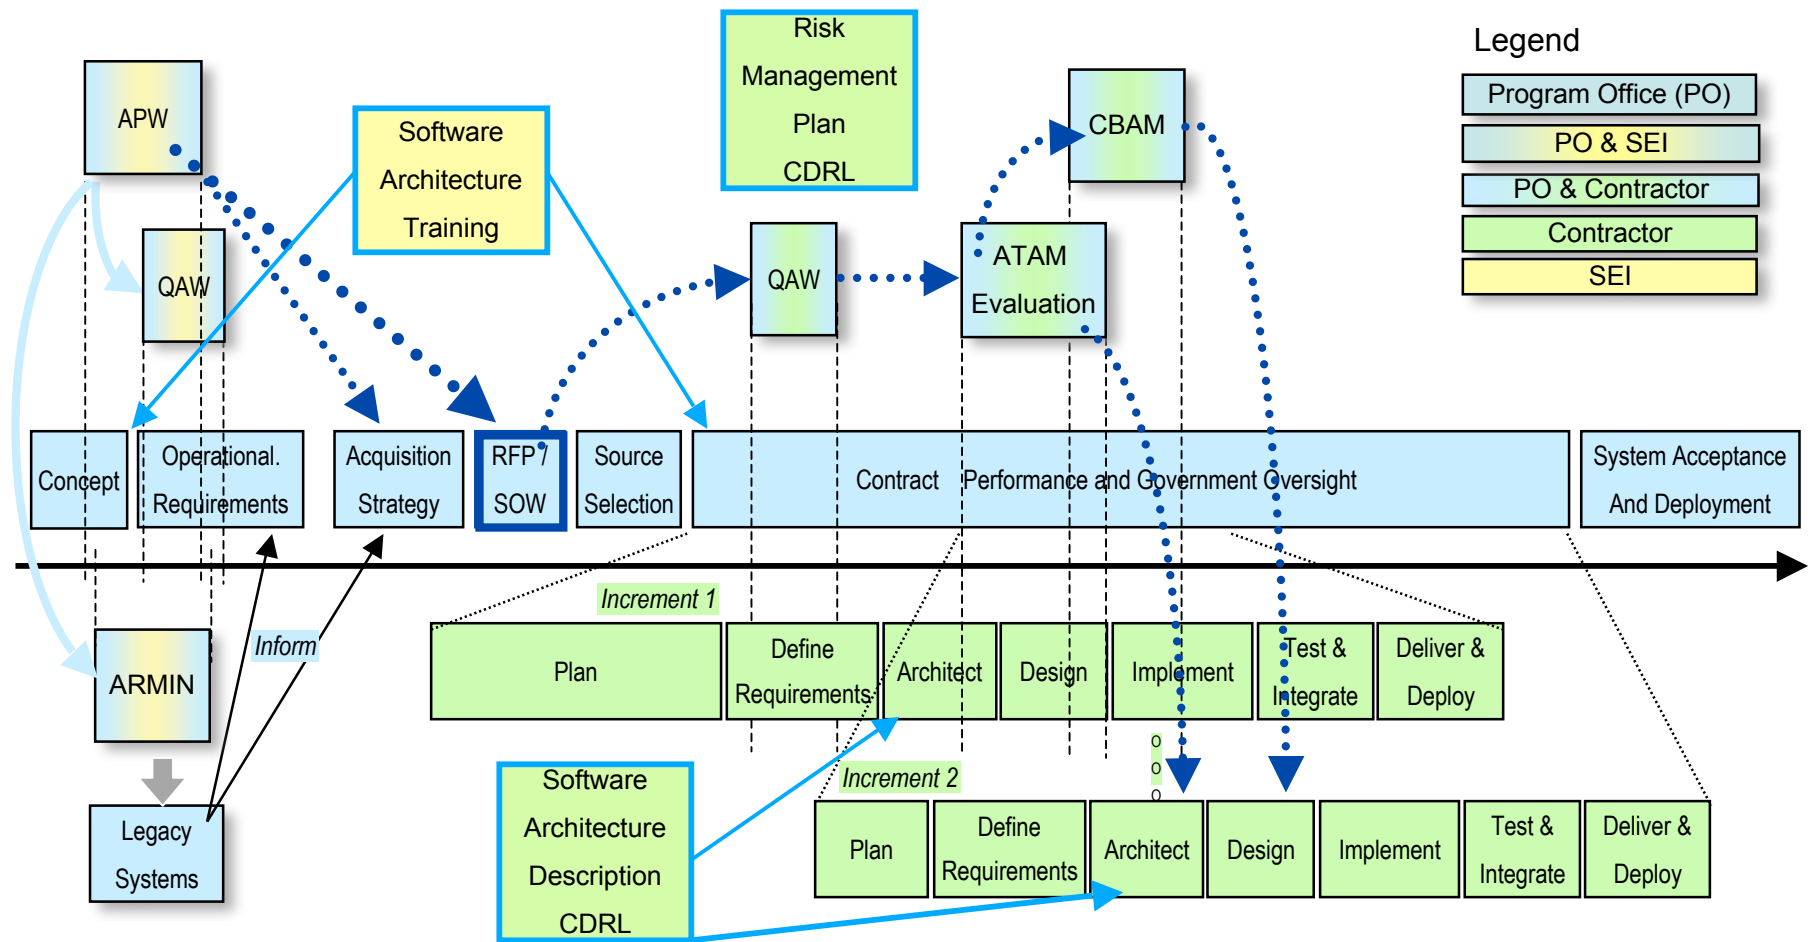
Risk Management Plan CDRL

Legend

Program Office (PO)

PO & SEI

PO & Contractor

Contractor

SEI

APW

Software Architecture Training

CBAM

QAW

QAW

ATAM Evaluation

Concept

Operational. Requirements

Acquisition Strategy

RFP / SOW

Source Selection

Contract Performance and Government Oversight

System Acceptance And Deployment

Increment 1

Plan

Define Requirements

Architect

Design

Implement

Test & Integrate

Deliver & Deploy

ARMIN

Inform

Legacy Systems

Software Architecture Description CDRL

Increment 2

Plan

Define Requirements

Architect

Design

Implement

Test & Integrate

Deliver & Deploy